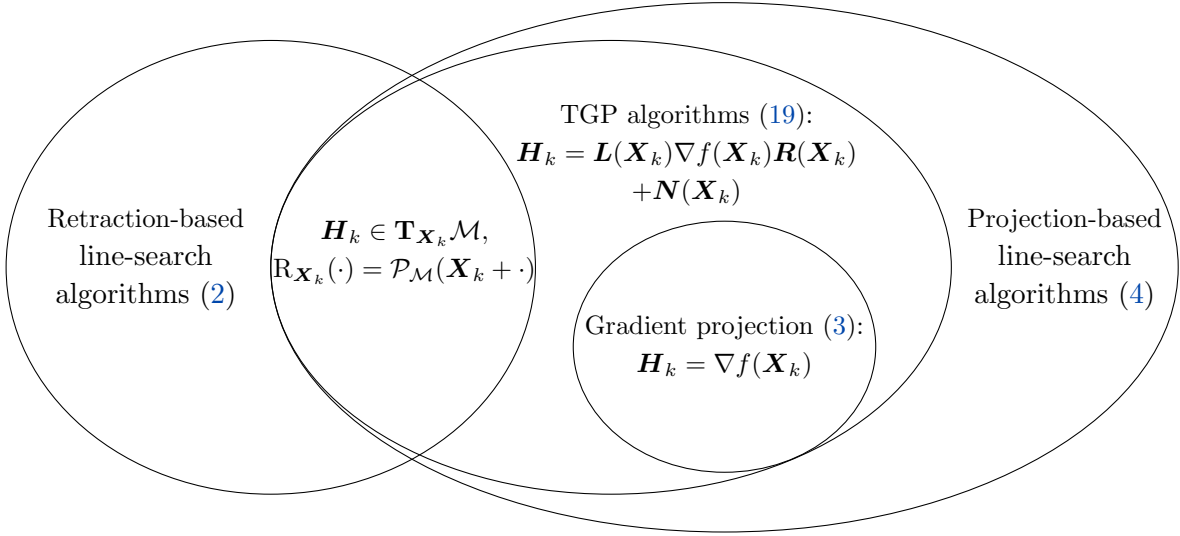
TGP algorithms (19):
$\boldsymbol{H}_k = \boldsymbol{L}(\boldsymbol{X}_k)\nabla f(\boldsymbol{X}_k)\boldsymbol{R}(\boldsymbol{X}_k)$
$+\boldsymbol{N}(\boldsymbol{X}_k)$

Retraction-based line-search algorithms (2)

$\boldsymbol{H}_k \in \mathbf{T}_{\boldsymbol{X}_k}\mathcal{M}$,
$\mathrm{R}_{\boldsymbol{X}_k}(\cdot) = \mathcal{P}_{\mathcal{M}}(\boldsymbol{X}_k + \cdot)$

Projection-based line-search algorithms (4)

Gradient projection (3):
$\boldsymbol{H}_k = \nabla f(\boldsymbol{X}_k)$